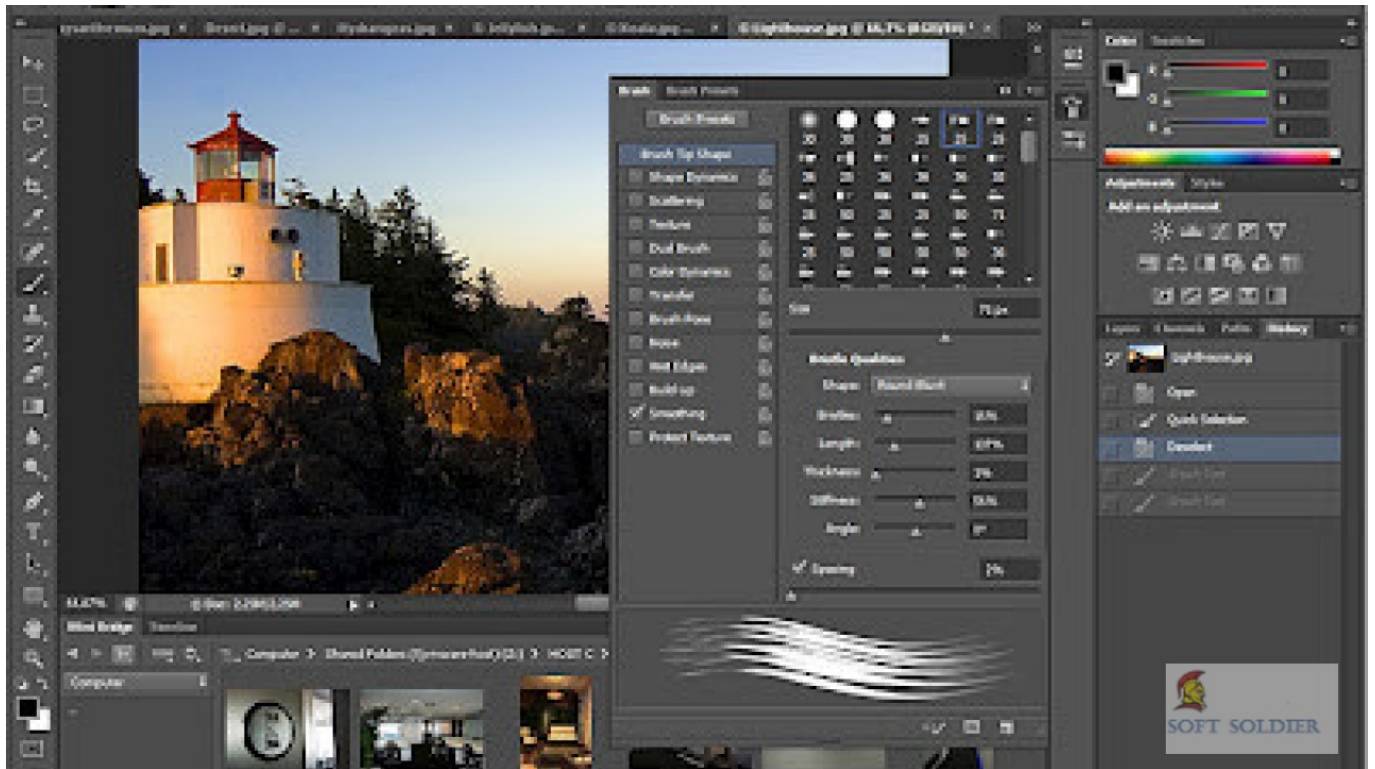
Brush Brush Presets

Brush Presets

Brush Tip Shape
Shape Dynamics
Scattering
Texture
Dual Brush
Color Dynamics
Transfer
Brush Pose
Noise
Wet Edges
Build-up
Smoothing
Protect Texture

Size

Bristle Qualities
Shape: Round Blunt
Bristles
Length
Thickness
Stiffness
Angle

Spacing

Color Swatches

Adjustments Styles
Add an adjustment

Layers Channels Paths History
Lighthouse.jpg
Open
Quick Selection
Deselect
Brush Tool
Brush Tool

Mini Bridge Timeline
Computer > Shared Folders > HOST C
Computer

SOFT SOLDIER